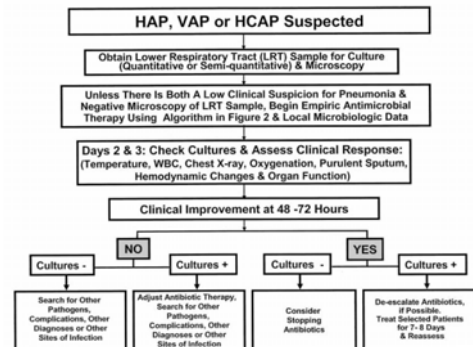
HAP, VAP or HCAP Suspected

Obtain Lower Respiratory Tract (LRT) Sample for Culture (Quantitative or Semi-quantitative) & Microscopy

Unless There Is Both A Low Clinical Suspicion for Pneumonia & Negative Microscopy of LRT Sample, Begin Empiric Antimicrobial Therapy Using Algorithm in Figure 2 & Local Microbiologic Data

Days 2 & 3: Check Cultures & Assess Clinical Response: (Temperature, WBC, Chest X-ray, Oxygenation, Purulent Sputum, Hemodynamic Changes & Organ Function)

Clinical Improvement at 48 -72 Hours

NO

YES

Cultures -

Cultures +

Cultures -

Cultures +

Search for Other Pathogens, Complications, Other Diagnoses or Other Sites of Infection

Adjust Antibiotic Therapy, Search for Other Pathogens, Complications, Other Diagnoses or Other Sites of Infection

Consider Stopping Antibiotics

De-escalate Antibiotics, if Possible. Treat Selected Patients for 7- 8 Days & Reassess